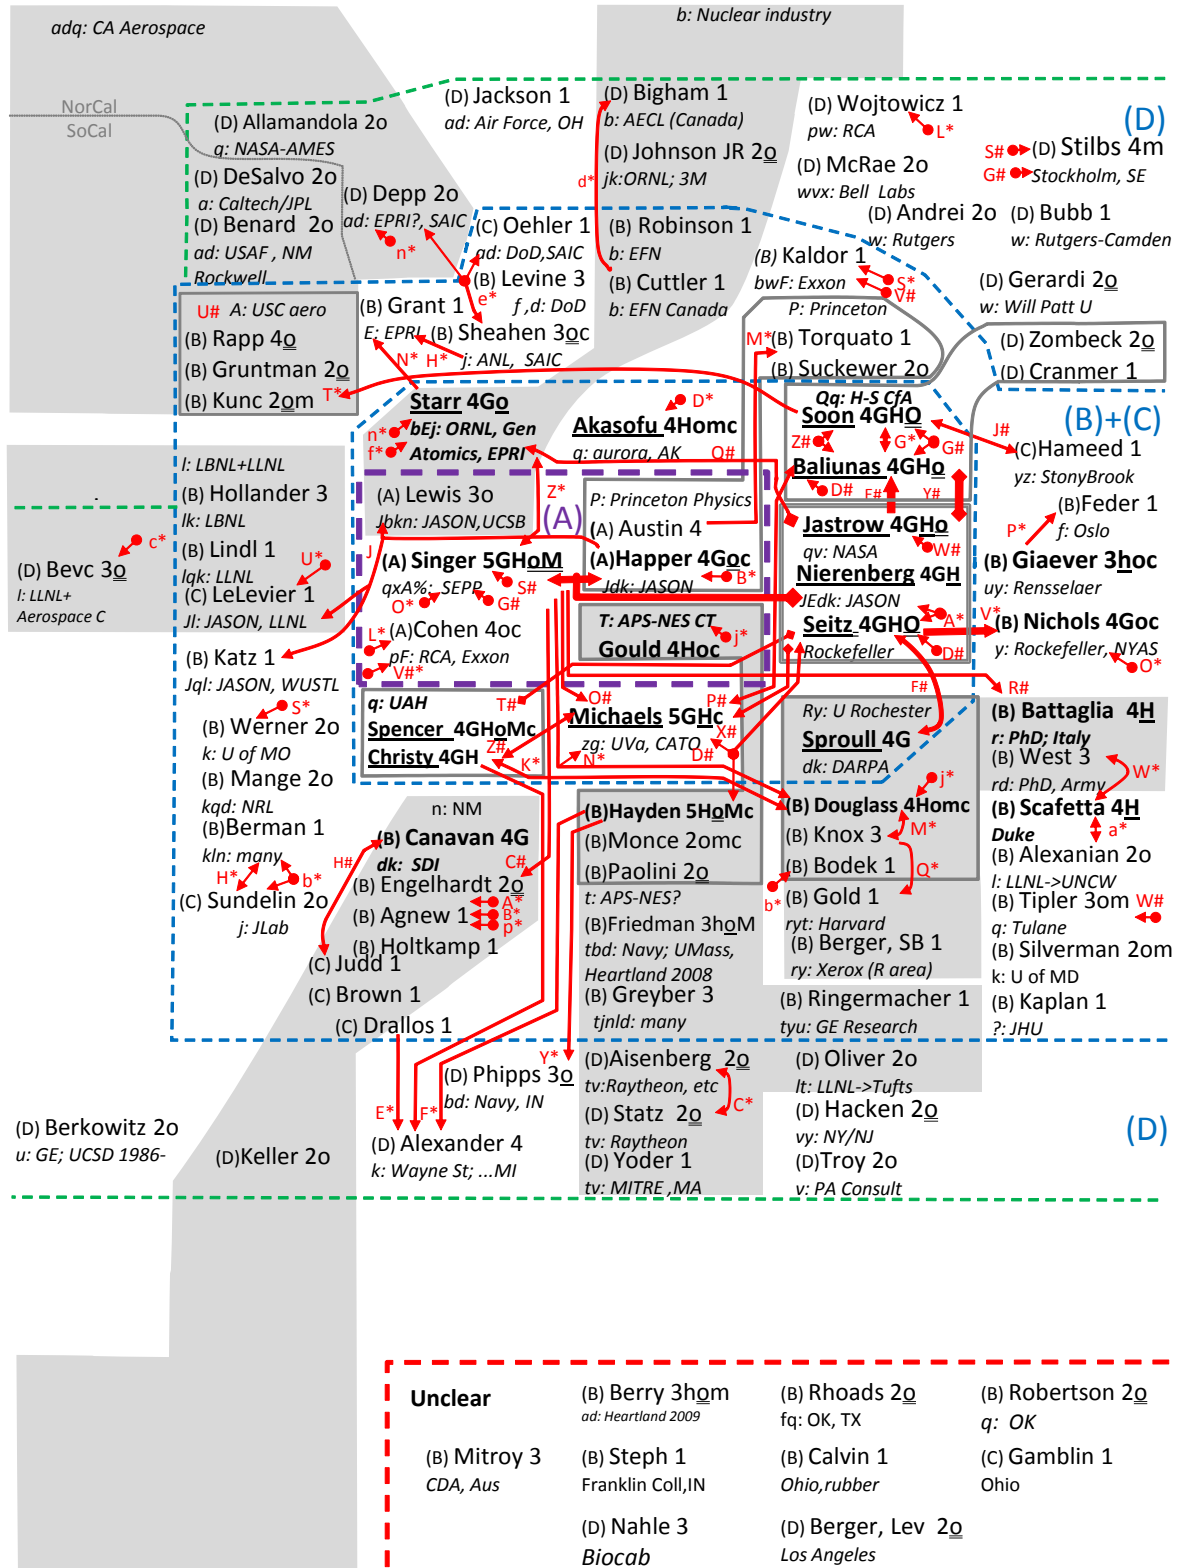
adq: CA Aerospace

b: Nuclear industry

NorCal
SoCal

(D) Allamandola 2o
q: NASA-AMES
(D) DeSalvo 2o
a: Caltech/JPL
(D) Benard 2o
ad: USAF, NM
Rockwell

(D) Jackson 1
ad: Air Force, OH

(D) Depp 2o
ad: EPRI?, SAIC

(D) Bigham 1
b: AECL (Canada)
(D) Johnson JR 2o
jk:ORNL; 3M

(D) Wojtowicz 1
pw: RCA
(D) McRae 2o
wvx: Bell Labs
(D) Andrei 2o
w: Rutgers

(D)

S# G# (D) Stilbs 4m
Stockholm, SE
(D) Bubb 1
w: Rutgers-Camden

(C) Oehler 1
ad: DoD,SAIC
(B) Levine 3
f ,d: DoD

(B) Robinson 1
b: EFN
(B) Cuttler 1
b: EFN Canada

(B) Kaldor 1
bwF: Exxon
P: Princeton

(D) Gerardi 2o
w: Will Patt U

U# A: USC aero
(B) Rapp 4o
(B) Gruntman 2o
(B) Kunc 2om

(B) Grant 1
E: EPRI
(B) Sheahen 3oc
j: ANL, SAIC

M* (B) Torquato 1
(B) Suckewer 2o

(D) Zombeck 2o
(D) Cranmer 1

Starr 4Go
bEj: ORNL, Gen Atomics, EPRI

Akasofu 4Homc
q: aurora, AK

Qq: H-S CfA
Soon 4GHO
Baliunas 4GHo

(B)+(C)

(C) Hameed 1
yz: StonyBrook
(B) Feder 1
f: Oslo

l: LBNL+LLNL
(B) Hollander 3
lk: LBNL
(B) Lindl 1
lqk: LLNL
(C) LeLevier 1
Jl: JASON, LLNL

(A) Lewis 3o
Jbkn: JASON,UCSB

(A)

P: Princeton Physics
(A) Austin 4

Jastrow 4GHo
qv: NASA
Nierenberg 4GH
JEdk: JASON

(B) Giaever 3hoc
uy: Rensselaer

(D) Bevc 3o
l: LLNL+ Aerospace C

(A) Singer 5GHoM
qxA%: SEPP

(A)Happer 4Goc
Jdk: JASON

T: APS-NES CT
Gould 4Hoc

Seitz 4GHO
Rockefeller

(B) Nichols 4Goc
y: Rockefeller, NYAS

(A)Cohen 4oc
pF: RCA, Exxon

(B) Katz 1
Jql: JASON, WUSTL

q: UAH
Spencer 4GHoMc
Christy 4GH

Michaels 5GHc
zg: UVa, CATO

Ry: U Rochester
Sproull 4G
dk: DARPA

(B) Battaglia 4H
r: PhD; Italy
(B) West 3
rd: PhD, Army
(B) Scafetta 4H
Duke
(B) Alexanian 2o
l: LLNL->UNCW
(B) Tipler 3om
q: Tulane
(B) Silverman 2om
k: U of MD
(B) Kaplan 1
?: JHU

(B) Werner 2o
k: U of MO
(B) Mange 2o
kqd: NRL
(B)Berman 1
kln: many
(C) Sundelin 2o
j: JLab

n: NM
(B) Canavan 4G
dk: SDI
(B) Engelhardt 2o
(B) Agnew 1
(B) Holtkamp 1
(C) Judd 1
(C) Brown 1
(C) Drallos 1

(B)Hayden 5HoMc
(B)Monce 2omc
(B)Paolini 2o
t: APS-NES?
(B)Friedman 3hoM
tbd: Navy; UMass, Heartland 2008
(B) Greyber 3
tjnld: many

(B) Douglass 4Homc
(B) Knox 3
(B) Bodek 1
(B) Gold 1
ryt: Harvard
(B) Berger, SB 1
ry: Xerox (R area)
(B) Ringermacher 1
tyu: GE Research

(D) Phipps 3o
bd: Navy, IN
(D) Alexander 4
k: Wayne St; ...MI

(D)Aisenberg 2o
tv:Raytheon, etc
(D) Statz 2o
tv: Raytheon
(D) Yoder 1
tv: MITRE ,MA

(D) Oliver 2o
lt: LLNL->Tufts
(D) Hacken 2o
vy: NY/NJ
(D)Troy 2o
v: PA Consult

(D)

(D) Berkowitz 2o
u: GE; UCSD 1986-
(D)Keller 2o

Unclear
(B) Berry 3hom
ad: Heartland 2009
(B) Rhoads 2o
fq: OK, TX
(B) Robertson 2o
q: OK
(B) Mitroy 3
CDA, Aus
(B) Steph 1
Franklin Coll,IN
(B) Calvin 1
Ohio,rubber
(C) Gamblin 1
Ohio
(D) Nahle 3
Biocab
(D) Berger, Lev 2o
Los Angeles